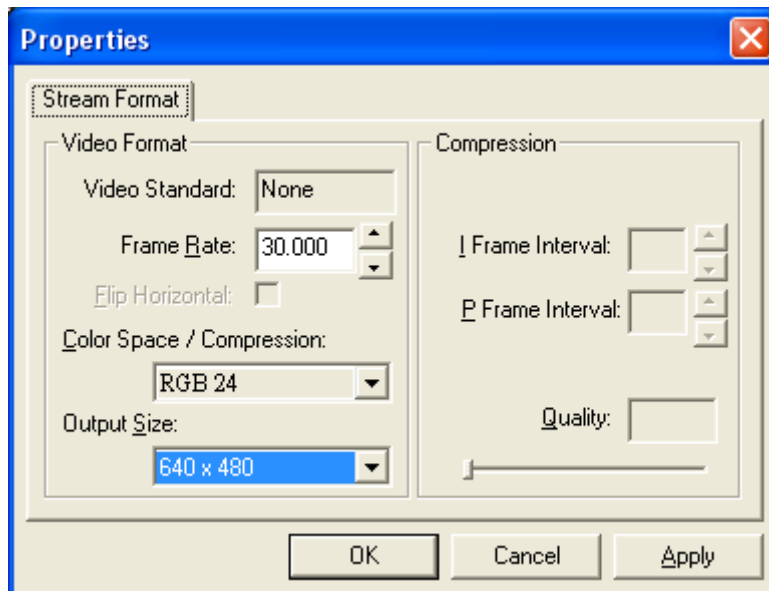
Properties

Stream Format

Video Format

Video Standard: None

Frame Rate: 30.000

Flip Horizontal:

Color Space / Compression:

RGB 24

Output Size:

640 x 480

Compression

I Frame Interval:

P Frame Interval:

Quality:

OK

Cancel

Apply